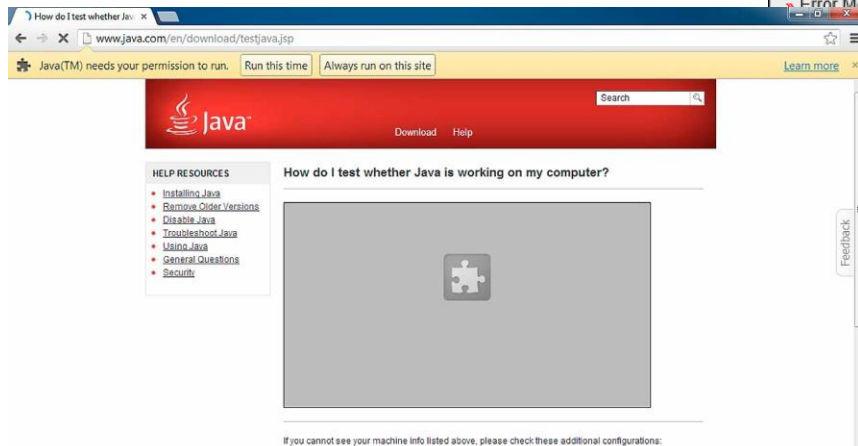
How do I test whether Jav ×

Error M

www.java.com/en/download/testjava.jsp

Java(TM) needs your permission to run. Run this time Always run on this site Learn more ×

Search

Java

Download Help

HELP RESOURCES

Installing Java
Remove Older Versions
Disable Java
Troubleshoot Java
Using Java
General Questions
Security

How do I test whether Java is working on my computer?

Feedback

If you cannot see your machine info listed above, please check these additional configurations: